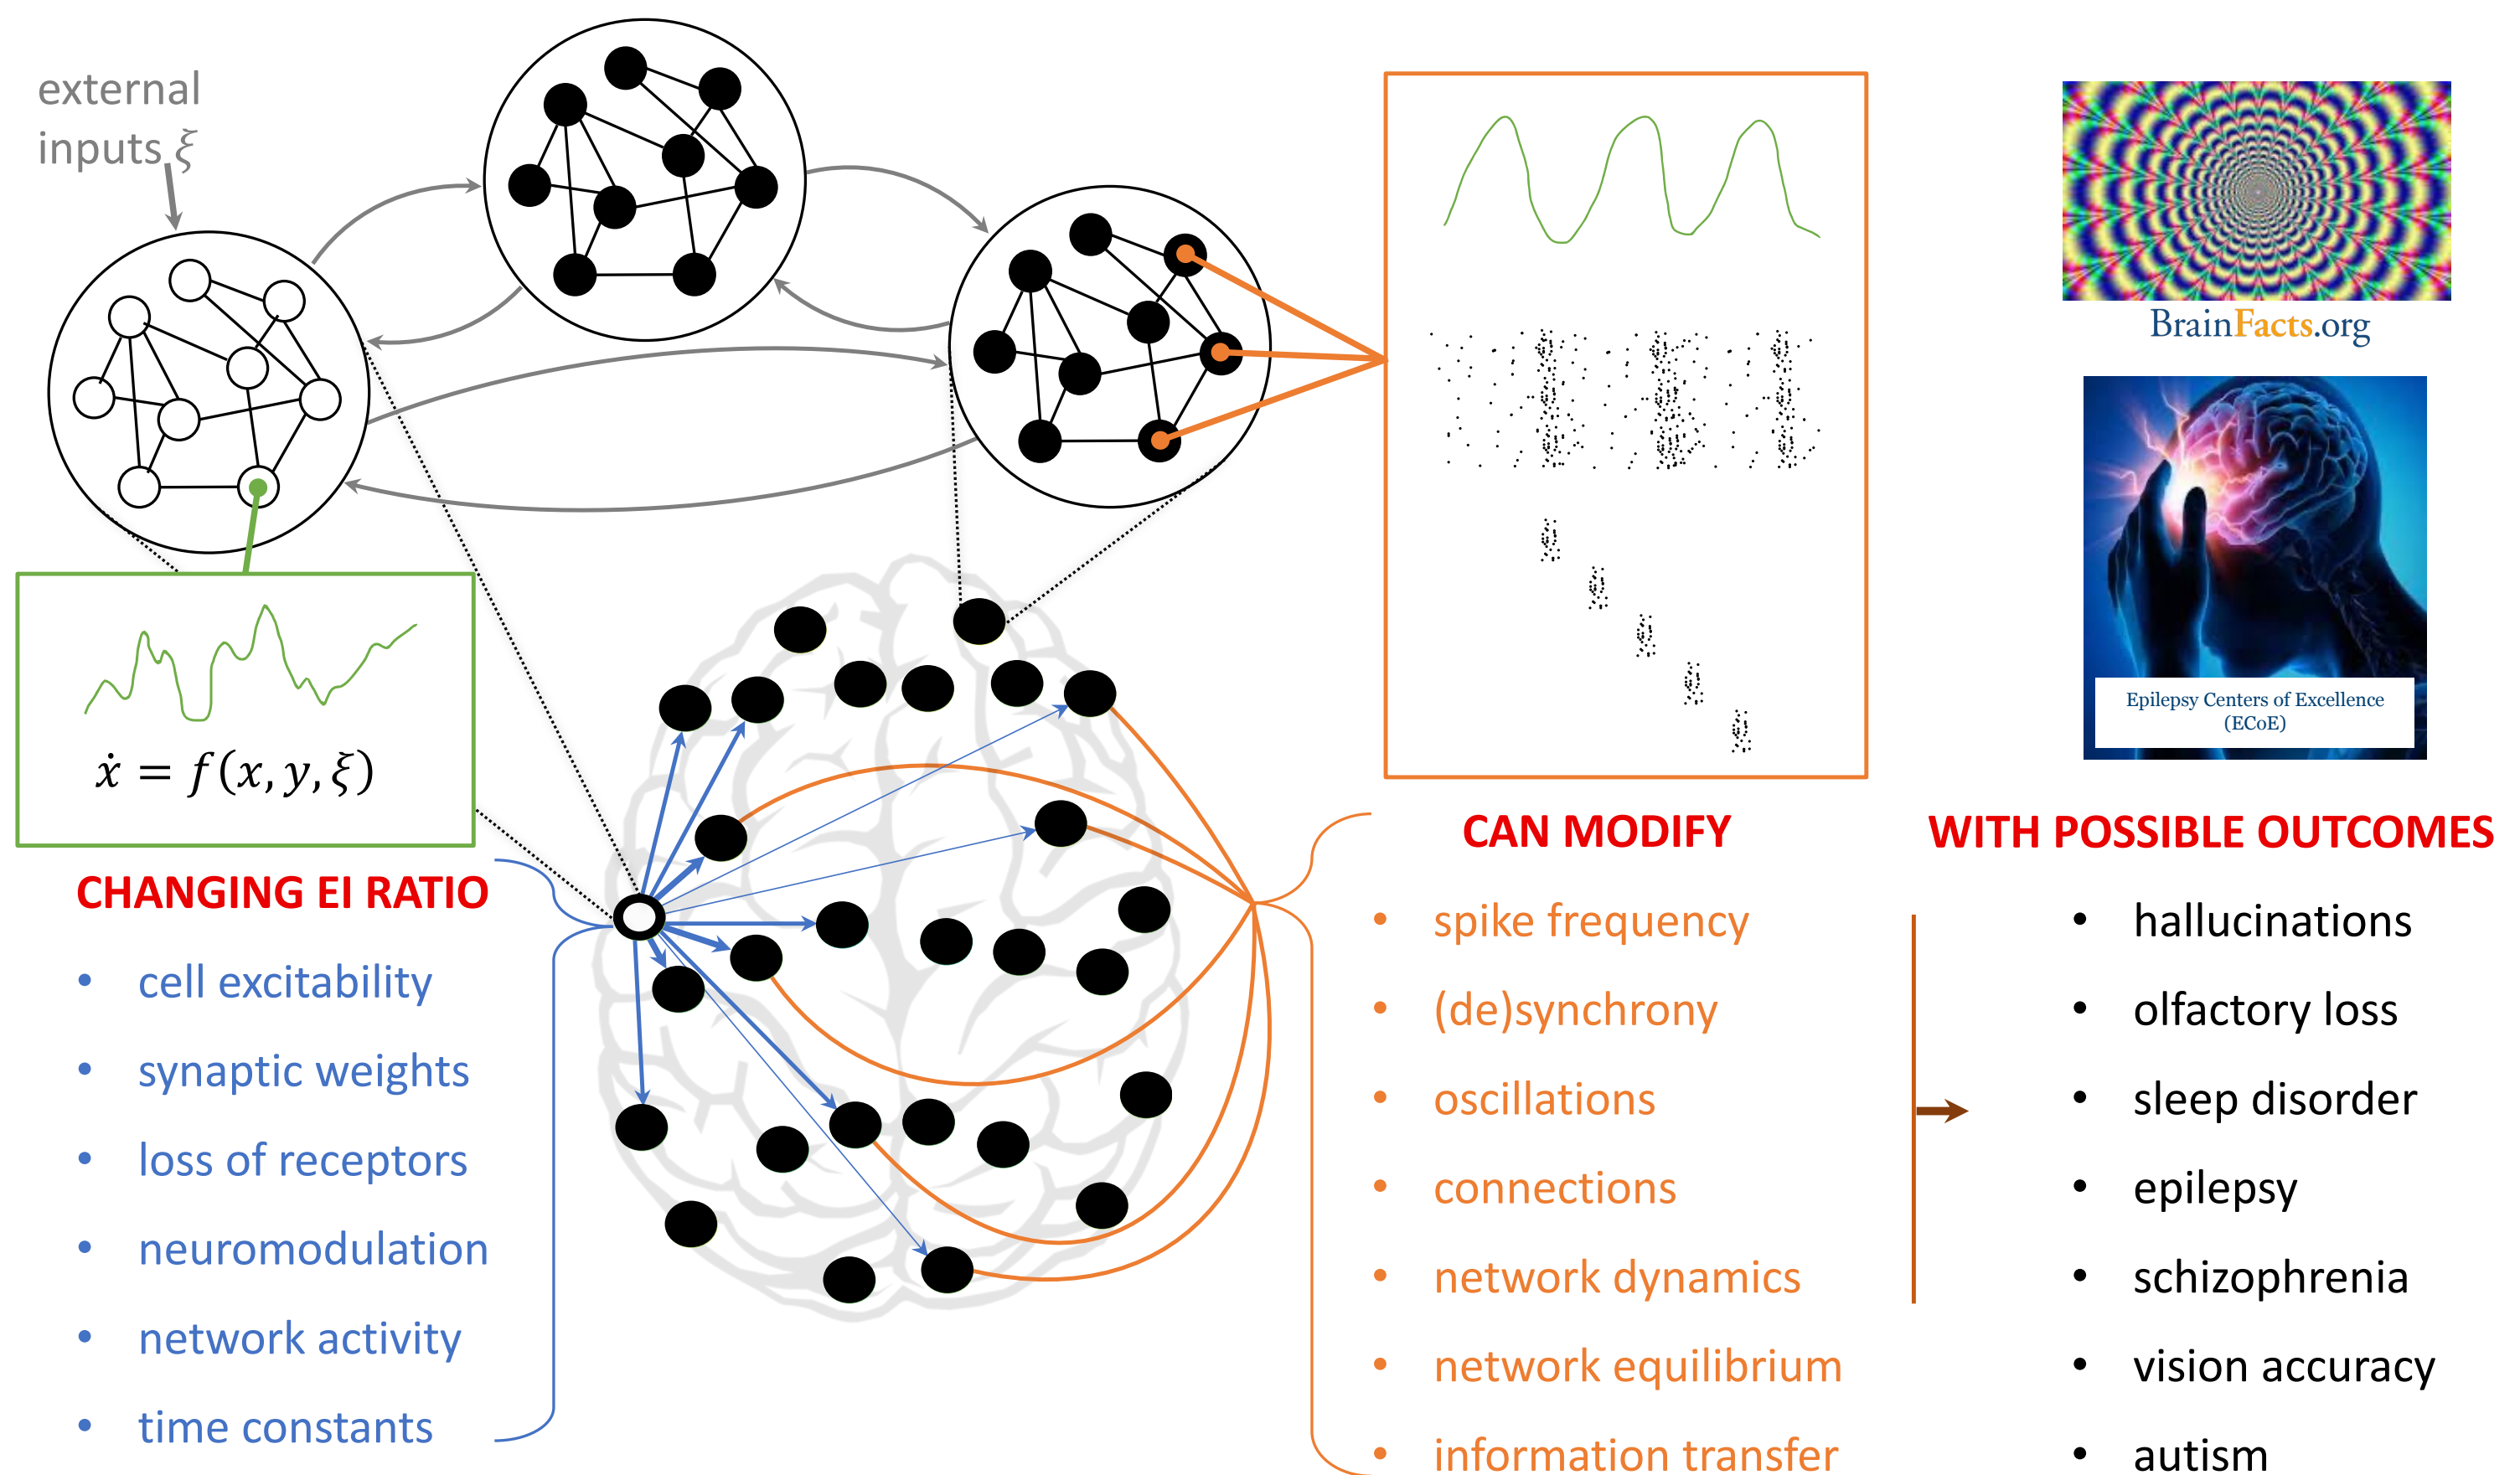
external inputs $\xi$

$\dot{x} = f(x, y, \xi)$

BrainFacts.org

Epilepsy Centers of Excellence (ECoE)

CHANGING EI RATIO

- cell excitability
- synaptic weights
- loss of receptors
- neuromodulation
- network activity
- time constants

CAN MODIFY

- spike frequency
- (de)synchrony
- oscillations
- connections
- network dynamics
- network equilibrium
- information transfer

WITH POSSIBLE OUTCOMES

- hallucinations
- olfactory loss
- sleep disorder
- epilepsy
- schizophrenia
- vision accuracy
- autism